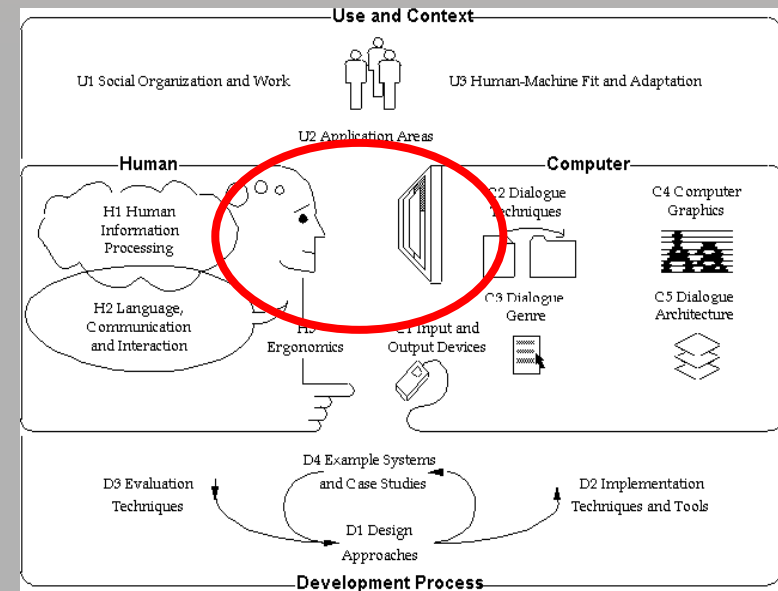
Use and Context

U1 Social Organization and Work

U3 Human-Machine Fit and Adaptation

U2 Application Areas

Human

Computer

H1 Human Information Processing

H2 Language, Communication and Interaction

H3 Ergonomics

C1 Input and Output Devices

C2 Dialogue Techniques

C3 Dialogue Genre

C4 Computer Graphics

C5 Dialogue Architecture

D4 Example Systems and Case Studies

D3 Evaluation Techniques

D2 Implementation Techniques and Tools

D1 Design Approaches

Development Process